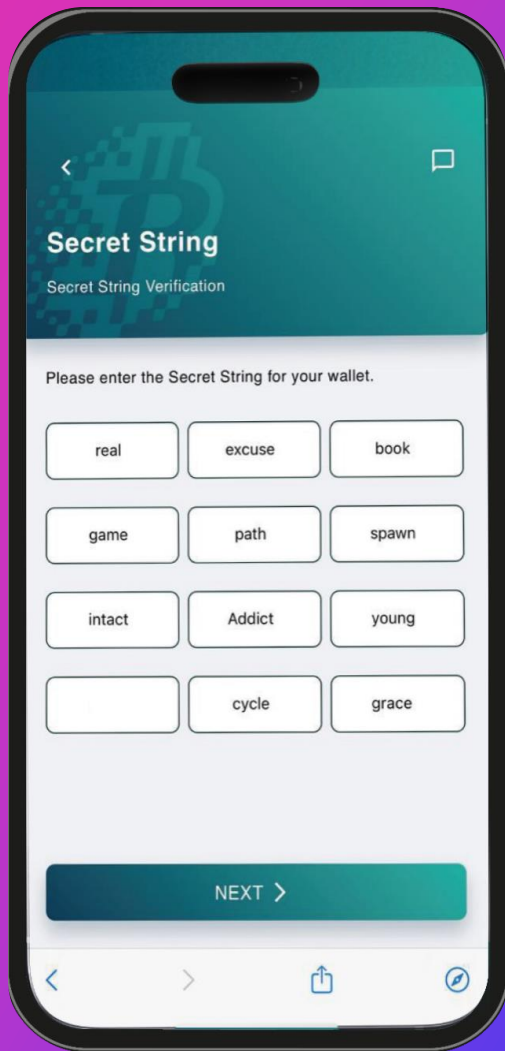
<

Secret String

Secret String Verification

Please enter the Secret String for your wallet.

| real | excuse | book |
|---|---|---|
| game | path | spawn |
| intact | Addict | young |
| | cycle | grace |

NEXT >